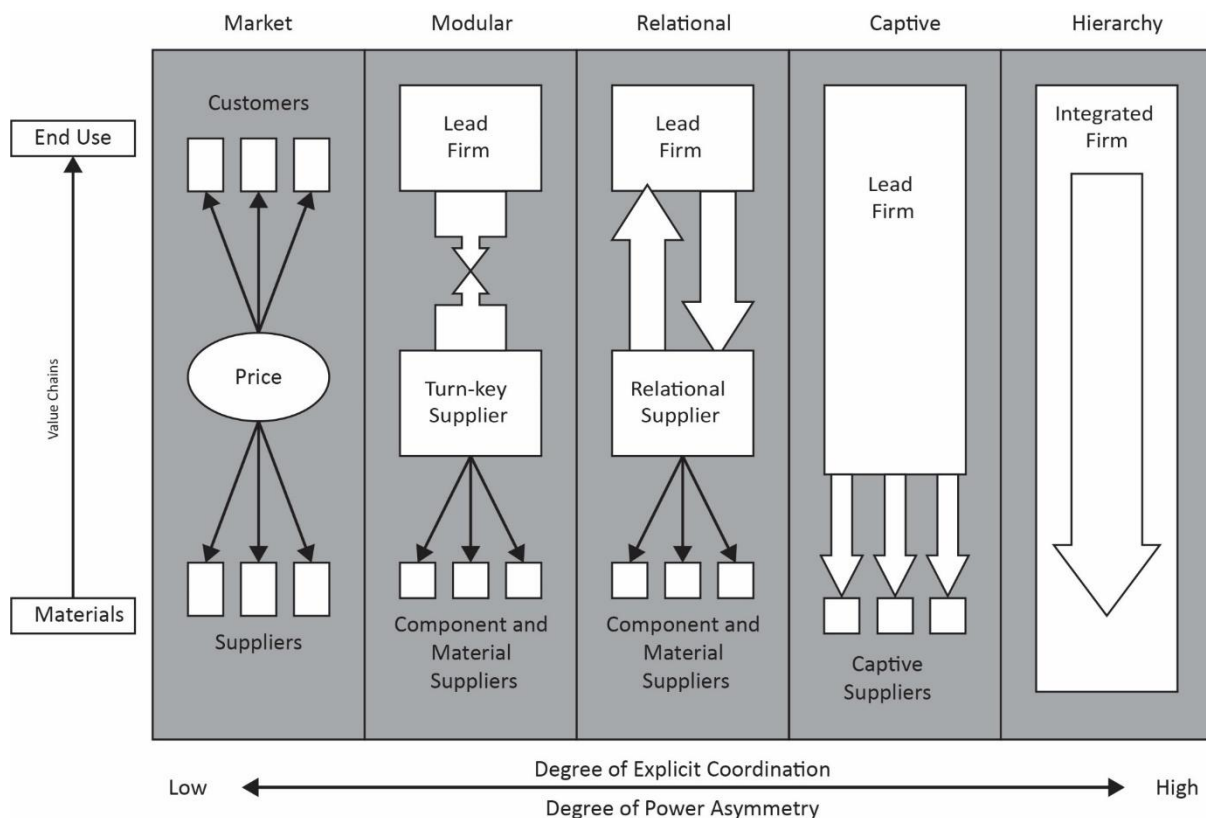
Market

Modular

Relational

Captive

Hierarchy

End Use

Value Chains

Materials

Customers

Price

Suppliers

Lead Firm

Turn-key Supplier

Component and Material Suppliers

Lead Firm

Relational Supplier

Component and Material Suppliers

Lead Firm

Captive Suppliers

Integrated Firm

Low

Degree of Explicit Coordination

Degree of Power Asymmetry

High